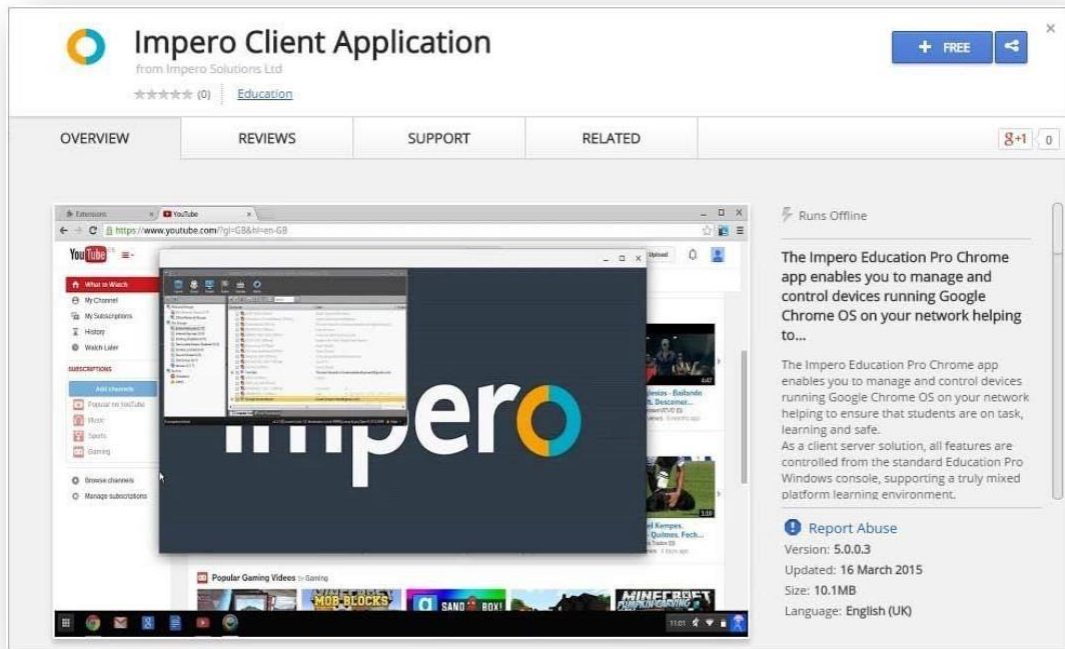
Impero Client Application
from Impero Solutions Ltd
(0) Education

+ FREE

OVERVIEW
REVIEWS
SUPPORT
RELATED
g+1 0

Extensions
YouTube
https://www.youtube.com/?gl=GB&hl=en-GB

YouTube
What to Watch
My Channel
My Subscriptions
History
Watch Later
SUBSCRIPTIONS
Add channels
Popular on YouTube
Music
Sports
Gaming
Browse channels
Manage subscriptions

Upload

impero

Popular Gaming Videos
MOB BLOCKS
SAND BOX!
MINECRAFT

11:01

Runs Offline

The Impero Education Pro Chrome app enables you to manage and control devices running Google Chrome OS on your network helping to...

The Impero Education Pro Chrome app enables you to manage and control devices running Google Chrome OS on your network helping to ensure that students are on task, learning and safe.
As a client server solution, all features are controlled from the standard Education Pro Windows console, supporting a truly mixed platform learning environment.

Report Abuse
Version: 5.0.0.3
Updated: 16 March 2015
Size: 10.1MB
Language: English (UK)